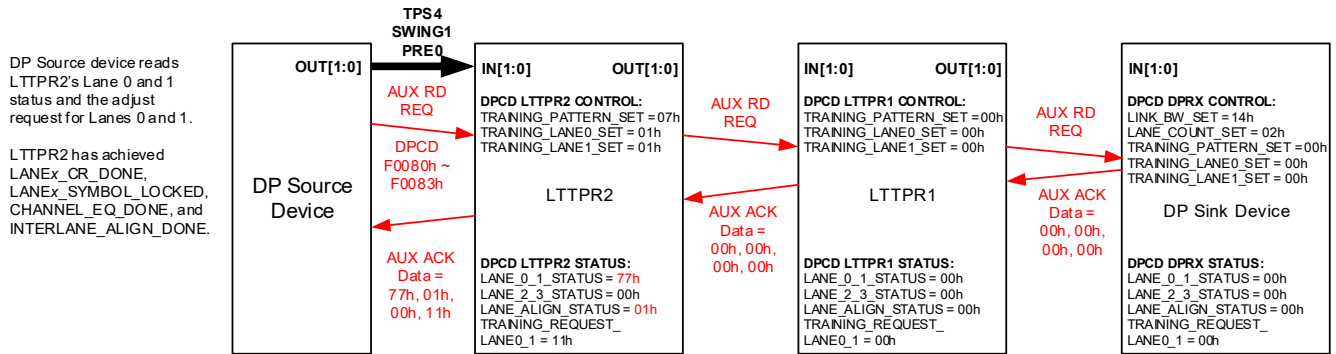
DP Source device reads LTTPR2's Lane 0 and 1 status and the adjust request for Lanes 0 and 1.

LTTPR2 has achieved LANE*x*_CR_DONE, LANE*x*_SYMBOL_LOCKED, CHANNEL_EQ_DONE, and INTERLANE_ALIGN_DONE.

TPS4
SWING1
PRE0

OUT[1:0]

DP Source Device

AUX RD REQ

DPCD F0080h ~ F0083h

AUX ACK Data = 77h, 01h, 00h, 11h

IN[1:0] OUT[1:0]

DPCD LTTPR2 CONTROL:
TRAINING_PATTERN_SET = 07h
TRAINING_LANE0_SET = 01h
TRAINING_LANE1_SET = 01h

LTTPR2

DPCD LTTPR2 STATUS:
LANE_0_1_STATUS = 77h
LANE_2_3_STATUS = 00h
LANE_ALIGN_STATUS = 01h
TRAINING_REQUEST_LANE0_1 = 11h

AUX RD REQ

AUX ACK Data = 00h, 00h, 00h, 00h

IN[1:0] OUT[1:0]

DPCD LTTPR1 CONTROL:
TRAINING_PATTERN_SET = 00h
TRAINING_LANE0_SET = 00h
TRAINING_LANE1_SET = 00h

LTTPR1

DPCD LTTPR1 STATUS:
LANE_0_1_STATUS = 00h
LANE_2_3_STATUS = 00h
LANE_ALIGN_STATUS = 00h
TRAINING_REQUEST_LANE0_1 = 00h

AUX RD REQ

AUX ACK Data = 00h, 00h, 00h, 00h

IN[1:0]

DPCD DPRX CONTROL:
LINK_BW_SET = 14h
LANE_COUNT_SET = 02h
TRAINING_PATTERN_SET = 00h
TRAINING_LANE0_SET = 00h
TRAINING_LANE1_SET = 00h

DP Sink Device

DPCD DPRX STATUS:
LANE_0_1_STATUS = 00h
LANE_2_3_STATUS = 00h
LANE_ALIGN_STATUS = 00h
TRAINING_REQUEST_LANE0_1 = 00h